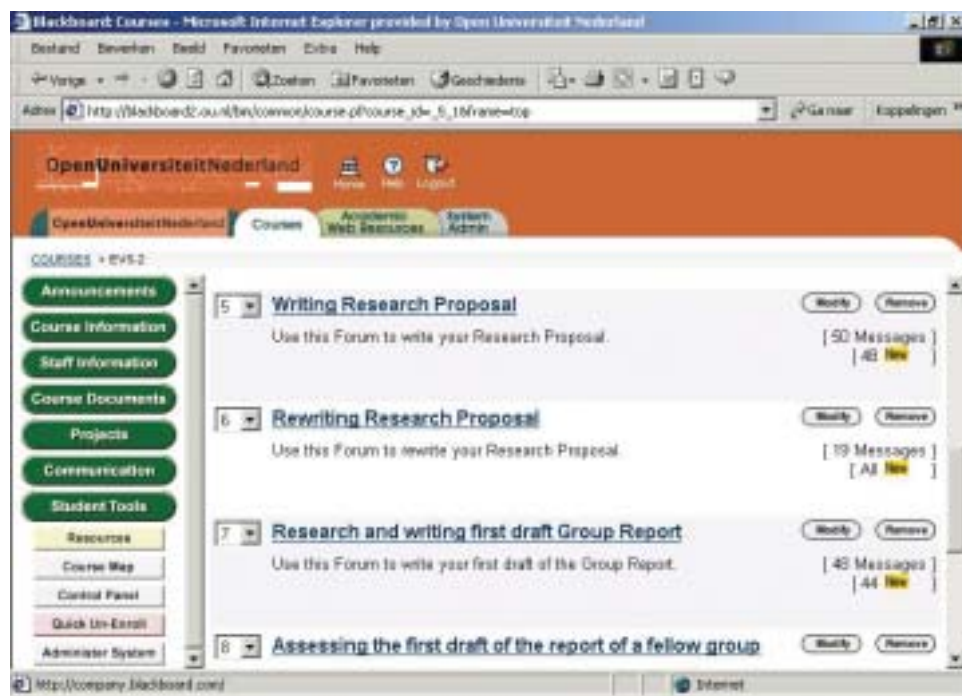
Blackboard Courses - Microsoft Internet Explorer provided by Open Universiteit Nederland

Bestand Bewerken Beeld Favorieten Extra Help

Vorige Zoeken Favorieten Geschiedenis

Adres http://blackboard2.ou.nl/bin/common/course.pl?course_id=_5_1&frame=top

Ga naar Koppelingen

OpenUniversiteitNederland

Home Help Logout

OpenUniversiteitNederland Courses Academic Web Resources System Admin

COURSES > EVS 2

Announcements

Course Information

Staff Information

Course Documents

Projects

Communication

Student Tools

Resources

Course Map

Control Panel

Quick Un-Enroll

Administer System

5 Writing Research Proposal

Modify Remove

Use this Forum to write your Research Proposal.

[ 50 Messages ]
[ 48 New ]

6 Rewriting Research Proposal

Modify Remove

Use this Forum to rewrite your Research Proposal.

[ 19 Messages ]
[ All New ]

7 Research and writing first draft Group Report

Modify Remove

Use this Forum to write your first draft of the Group Report.

[ 48 Messages ]
[ 44 New ]

8 Assessing the first draft of the report of a fellow group

Modify Remove

http://company.blackboard.com/

Internet